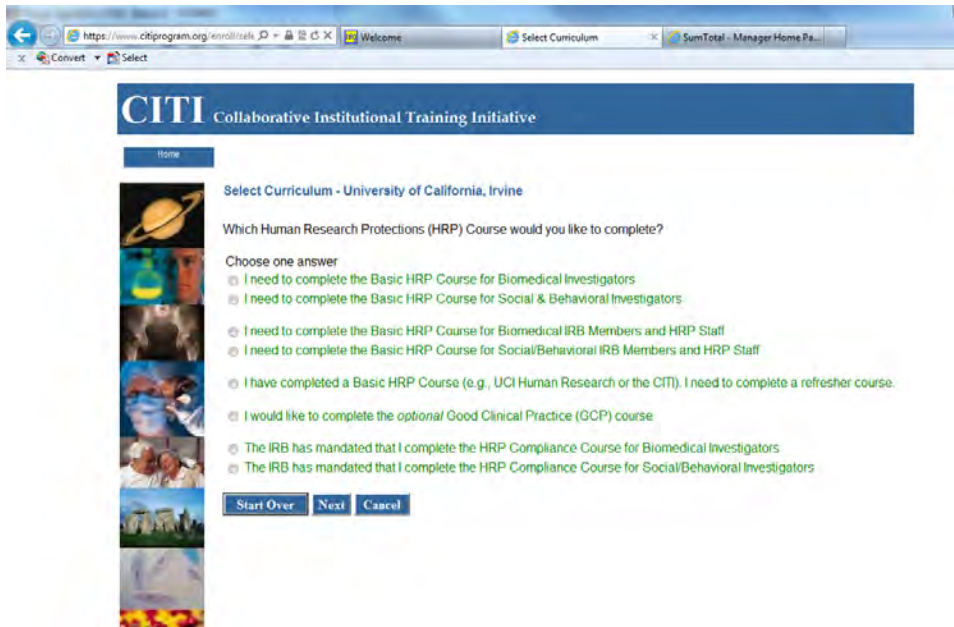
https://www.citiprogram.org/enroll/sele
Welcome
Select Curriculum
SumTotal - Manager Home Pa...
Convert
Select

CITI Collaborative Institutional Training Initiative

Home

Select Curriculum - University of California, Irvine

Which Human Research Protections (HRP) Course would you like to complete?

Choose one answer
I need to complete the Basic HRP Course for Biomedical Investigators
I need to complete the Basic HRP Course for Social & Behavioral Investigators

I need to complete the Basic HRP Course for Biomedical IRB Members and HRP Staff
I need to complete the Basic HRP Course for Social/Behavioral IRB Members and HRP Staff

I have completed a Basic HRP Course (e.g., UCI Human Research or the CITI). I need to complete a refresher course.

I would like to complete the optional Good Clinical Practice (GCP) course

The IRB has mandated that I complete the HRP Compliance Course for Biomedical Investigators
The IRB has mandated that I complete the HRP Compliance Course for Social/Behavioral Investigators

Start Over
Next
Cancel